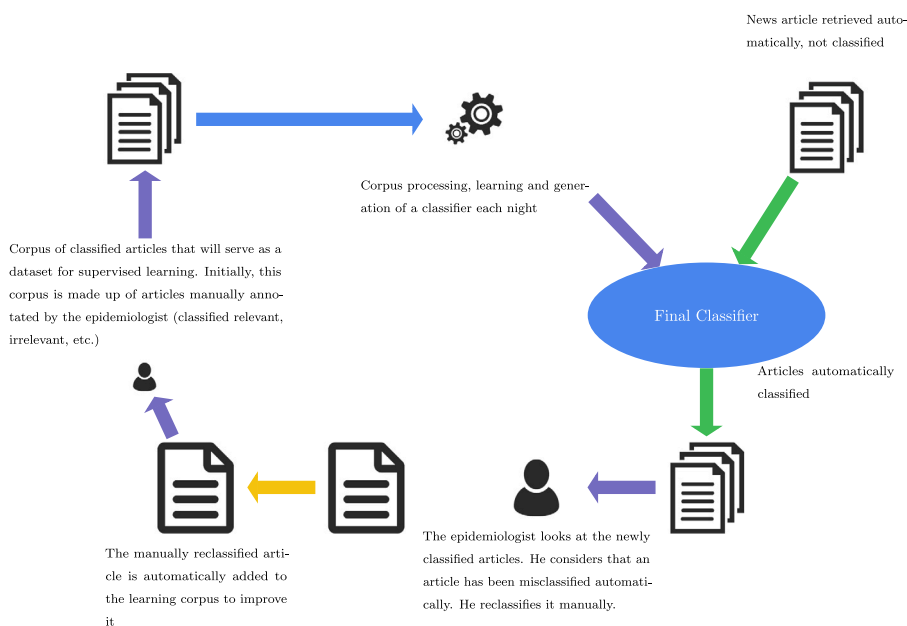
News article retrieved automatically, not classified

Corpus processing, learning and generation of a classifier each night

Corpus of classified articles that will serve as a dataset for supervised learning. Initially, this corpus is made up of articles manually annotated by the epidemiologist (classified relevant, irrelevant, etc.)

Final Classifier

Articles automatically classified

The manually reclassified article is automatically added to the learning corpus to improve it

The epidemiologist looks at the newly classified articles. He considers that an article has been misclassified automatically. He reclassifies it manually.